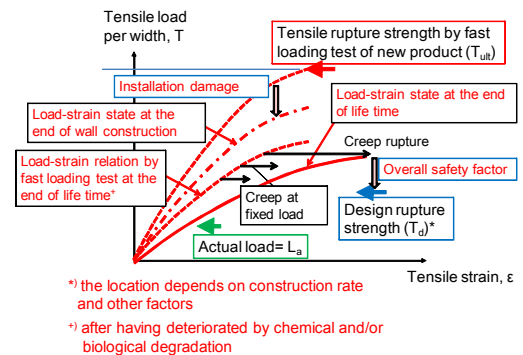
Tensile load per width, T

Tensile rupture strength by fast loading test of new product ($T_{ult}$)

Installation damage

Load-strain state at the end of wall construction

Load-strain state at the end of life time

Load-strain relation by fast loading test at the end of life time$^{+}$

Creep rupture

Overall safety factor

Creep at fixed load

Design rupture strength ($T_d$)*

Actual load= $L_a$

Tensile strain, ε

*) the location depends on construction rate and other factors

+) after having deteriorated by chemical and/or biological degradation